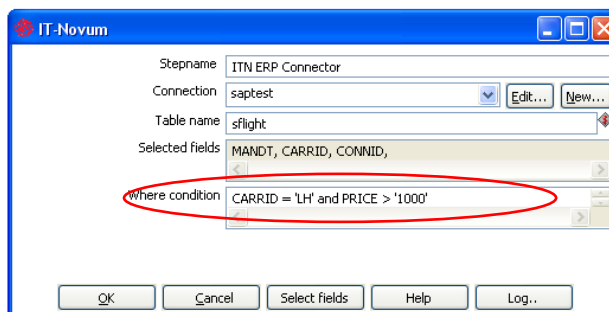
IT-Novum

Stepname ITN ERP Connector

Connection saptest Edit... New...

Table name sflight

Selected fields MANDT, CARRID, CONNID,

Where condition CARRID = 'LH' and PRICE > '1000'

OK Cancel Select fields Help Log..